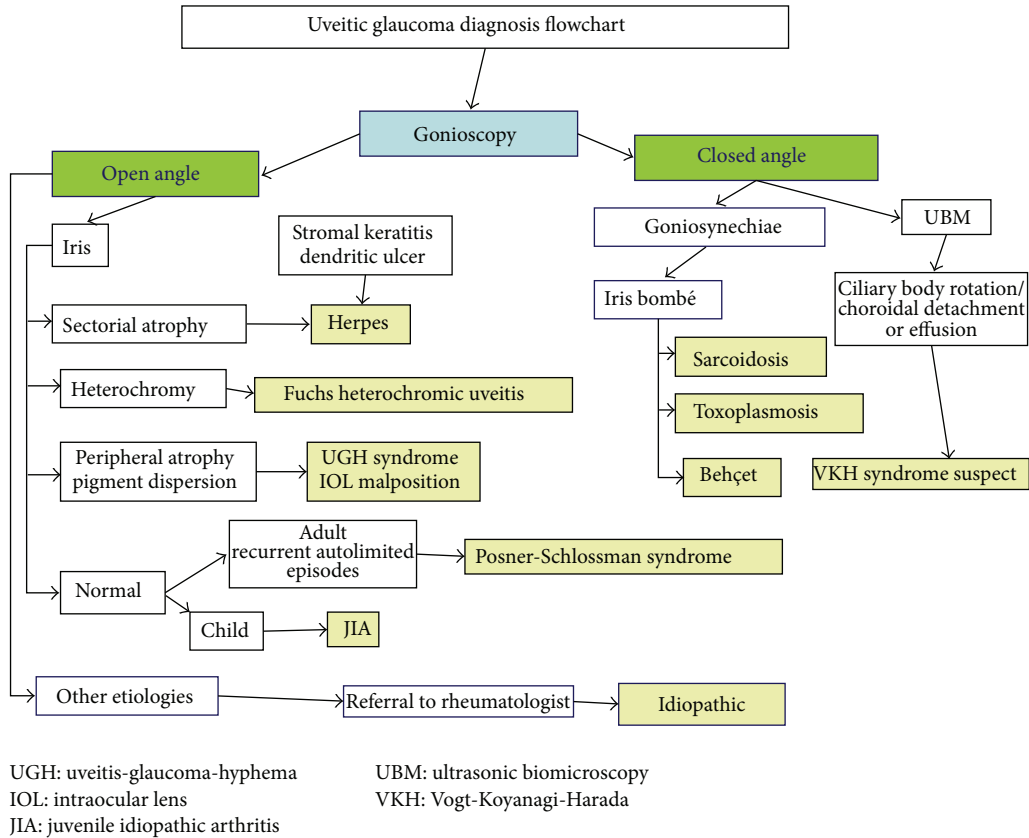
Uveitic glaucoma diagnosis flowchart

Gonioscopy

Open angle

Closed angle

Iris

Stromal keratitis dendritic ulcer

Sectorial atrophy

Herpes

Heterochromy

Fuchs heterochromic uveitis

Peripheral atrophy pigment dispersion

UGH syndrome IOL malposition

Normal

Adult recurrent autolimited episodes

Posner-Schlossman syndrome

Child

JIA

Goniosynechiae

UBM

Iris bombé

Sarcoidosis

Toxoplasmosis

Behçet

Ciliary body rotation/ choroidal detachment or effusion

VKH syndrome suspect

Other etiologies

Referral to rheumatologist

Idiopathic

UGH: uveitis-glaucoma-hyphema
IOL: intraocular lens
JIA: juvenile idiopathic arthritis

UBM: ultrasonic biomicroscopy
VKH: Vogt-Koyanagi-Harada